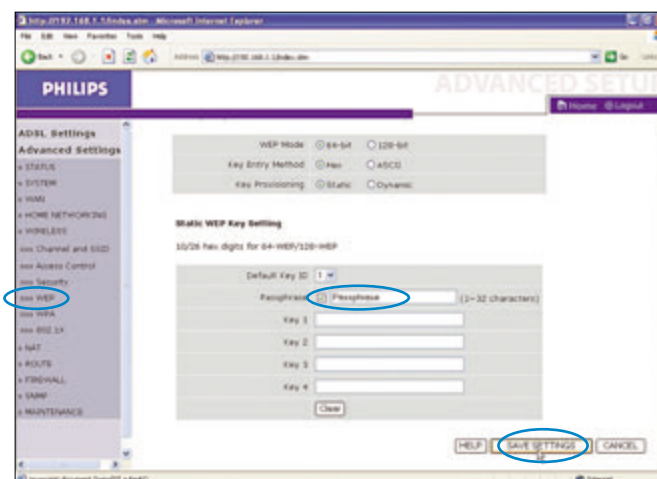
http://192.168.1.1/index.stm - Microsoft Internet Explorer

File Edit View Favorites Tools Help

Back Address http://192.168.1.1/index.stm Go

PHILIPS

ADVANCED SETUP

Home Logout

ADSL Settings
Advanced Settings
» STATUS
» SYSTEM
» WAN
» HOME NETWORKING
» WIRELESS
»»» Channel and SSID
»»» Access Control
»»» Security
»»» WEP
»»» WPA
»»» 802.1X
» NAT
» ROUTE
» FIREWALL
» SNMP
» MAINTENANCE

| | |
|---|---|
| WEP Mode | 64-bit 128-bit |
| Key Entry Method | Hex ASCII |
| Key Provisioning | Static Dynamic |

Static WEP Key Setting

10/26 hex digits for 64-WEP/128-WEP

| | |
|---|---|
| Default Key ID | 1 |
| Passphrase | Passphrase (1~32 characters) |
| Key 1 | |
| Key 2 | |
| Key 3 | |
| Key 4 | |

Clear

HELP SAVE SETTINGS CANCEL

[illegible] Internet